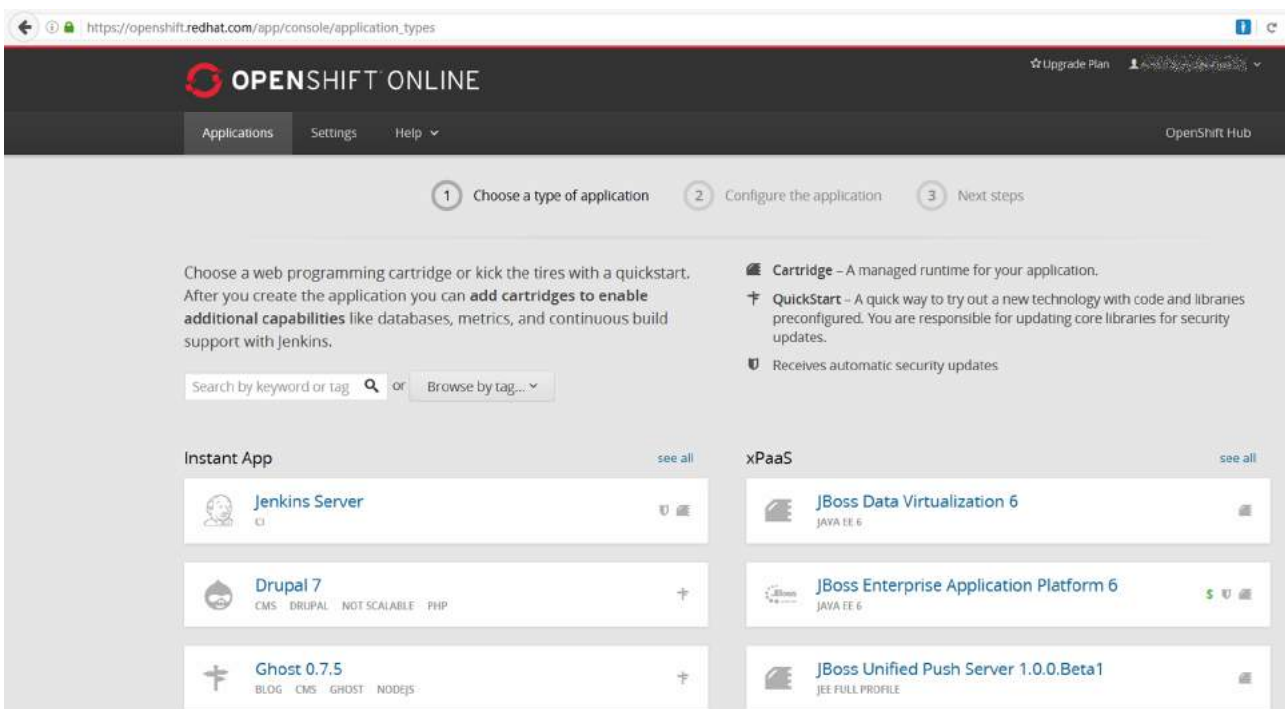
https://openshift.redhat.com/app/console/application_types

OPENSHIFT ONLINE

☆Upgrade Plan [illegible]

Applications Settings Help

OpenShift Hub

1 Choose a type of application 2 Configure the application 3 Next steps

Choose a web programming cartridge or kick the tires with a quickstart. After you create the application you can **add cartridges to enable additional capabilities** like databases, metrics, and continuous build support with Jenkins.

Search by keyword or tag or Browse by tag...

**Cartridge** – A managed runtime for your application.

**QuickStart** – A quick way to try out a new technology with code and libraries preconfigured. You are responsible for updating core libraries for security updates.

Receives automatic security updates

Instant App see all

Jenkins Server
CI

Drupal 7
CMS DRUPAL NOT SCALABLE PHP

Ghost 0.7.5
BLOG CMS GHOST NODEJS

xPaaS see all

JBoss Data Virtualization 6
JAVA EE 6

JBoss Enterprise Application Platform 6
JAVA EE 6
$

JBoss Unified Push Server 1.0.0.Beta1
JEE FULL PROFILE